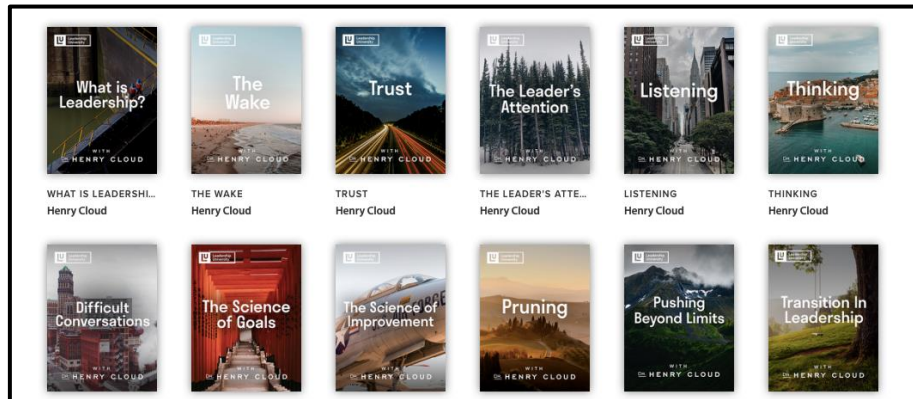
LU Leadership University
What is Leadership?
WITH
Dr. HENRY CLOUD

LU Leadership University
The Wake
WITH
Dr. HENRY CLOUD

LU Leadership University
Trust
WITH
Dr. HENRY CLOUD

LU Leadership University
The Leader's Attention
WITH
Dr. HENRY CLOUD

LU Leadership University
Listening
WITH
Dr. HENRY CLOUD

LU Leadership University
Thinking
WITH
Dr. HENRY CLOUD

WHAT IS LEADERSHI...
Henry Cloud

THE WAKE
Henry Cloud

TRUST
Henry Cloud

THE LEADER'S ATTE...
Henry Cloud

LISTENING
Henry Cloud

THINKING
Henry Cloud

LU Leadership University
Difficult Conversations
WITH
Dr. HENRY CLOUD

LU Leadership University
The Science of Goals
WITH
Dr. HENRY CLOUD

LU Leadership University
The Science of Improvement
WITH
Dr. HENRY CLOUD

LU Leadership University
Pruning
WITH
Dr. HENRY CLOUD

LU Leadership University
Pushing Beyond Limits
WITH
Dr. HENRY CLOUD

LU Leadership University
Transition In Leadership
WITH
Dr. HENRY CLOUD